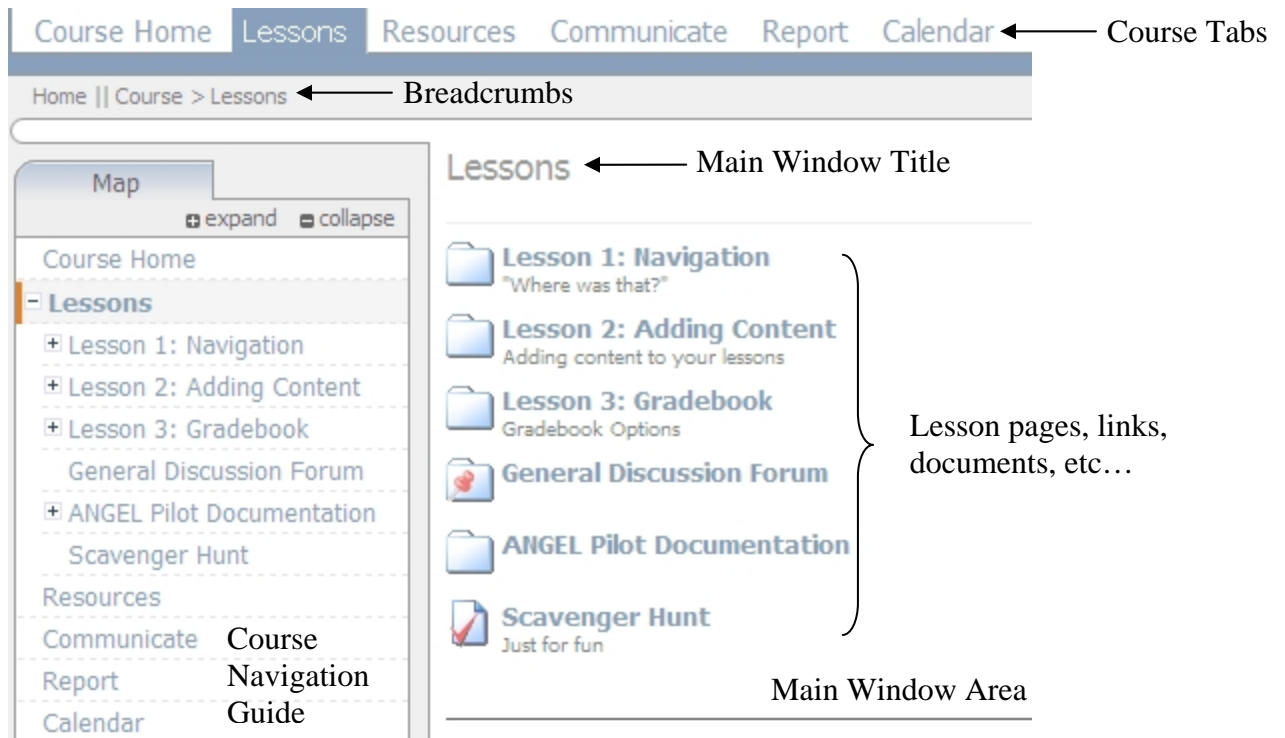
Course Home Lessons Resources Communicate Report Calendar

Course Tabs

Home || Course > Lessons

Breadcrumbs

Map

expand collapse

Course Home

- Lessons

+ Lesson 1: Navigation

+ Lesson 2: Adding Content

+ Lesson 3: Gradebook

General Discussion Forum

+ ANGEL Pilot Documentation

Scavenger Hunt

Resources

Communicate

Report

Calendar

Course Navigation Guide

Lessons

Main Window Title

Lesson 1: Navigation
"Where was that?"

Lesson 2: Adding Content
Adding content to your lessons

Lesson 3: Gradebook
Gradebook Options

General Discussion Forum

ANGEL Pilot Documentation

Scavenger Hunt
Just for fun

Lesson pages, links, documents, etc…

Main Window Area